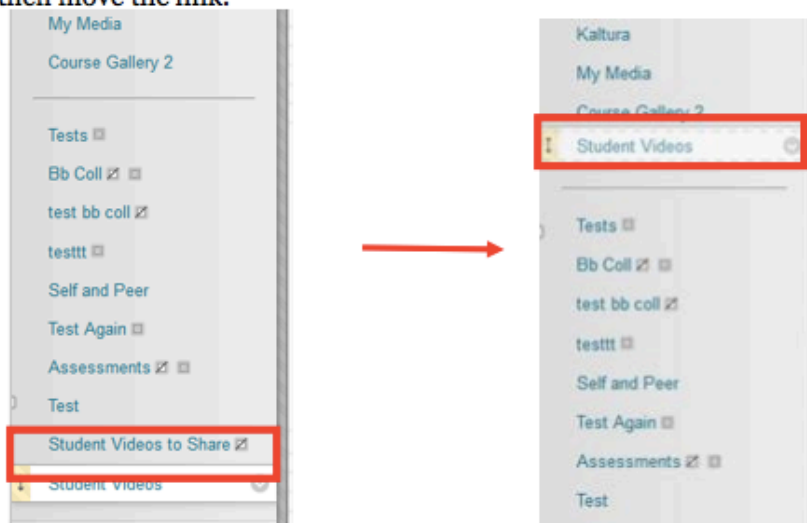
then move the link.

My Media
Course Gallery 2
Tests
Bb Coll
test bb coll
testtt
Self and Peer
Test Again
Assessments
Test
Student Videos to Share
Student Videos

Kaltura
My Media
Course Gallery 2
Student Videos
Tests
Bb Coll
test bb coll
testtt
Self and Peer
Test Again
Assessments
Test